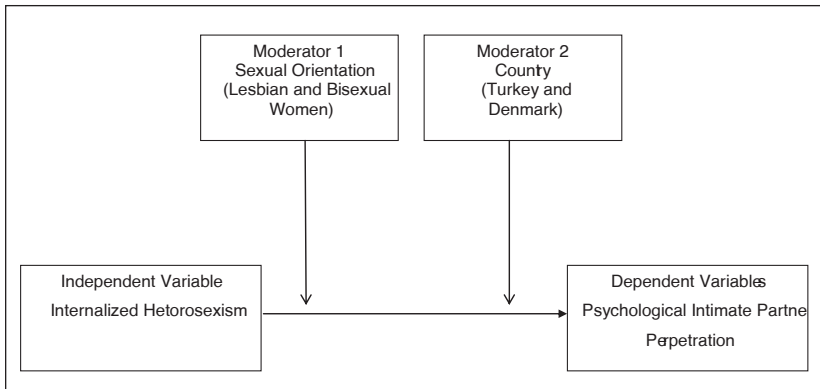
Moderator 1
Sexual Orientation
(Lesbian and Bisexual Women)

Moderator 2
Country
(Turkey and Denmark)

Independent Variable
Internalized Heterosexism

Dependent Variables
Psychological Intimate Partne
Perpetration